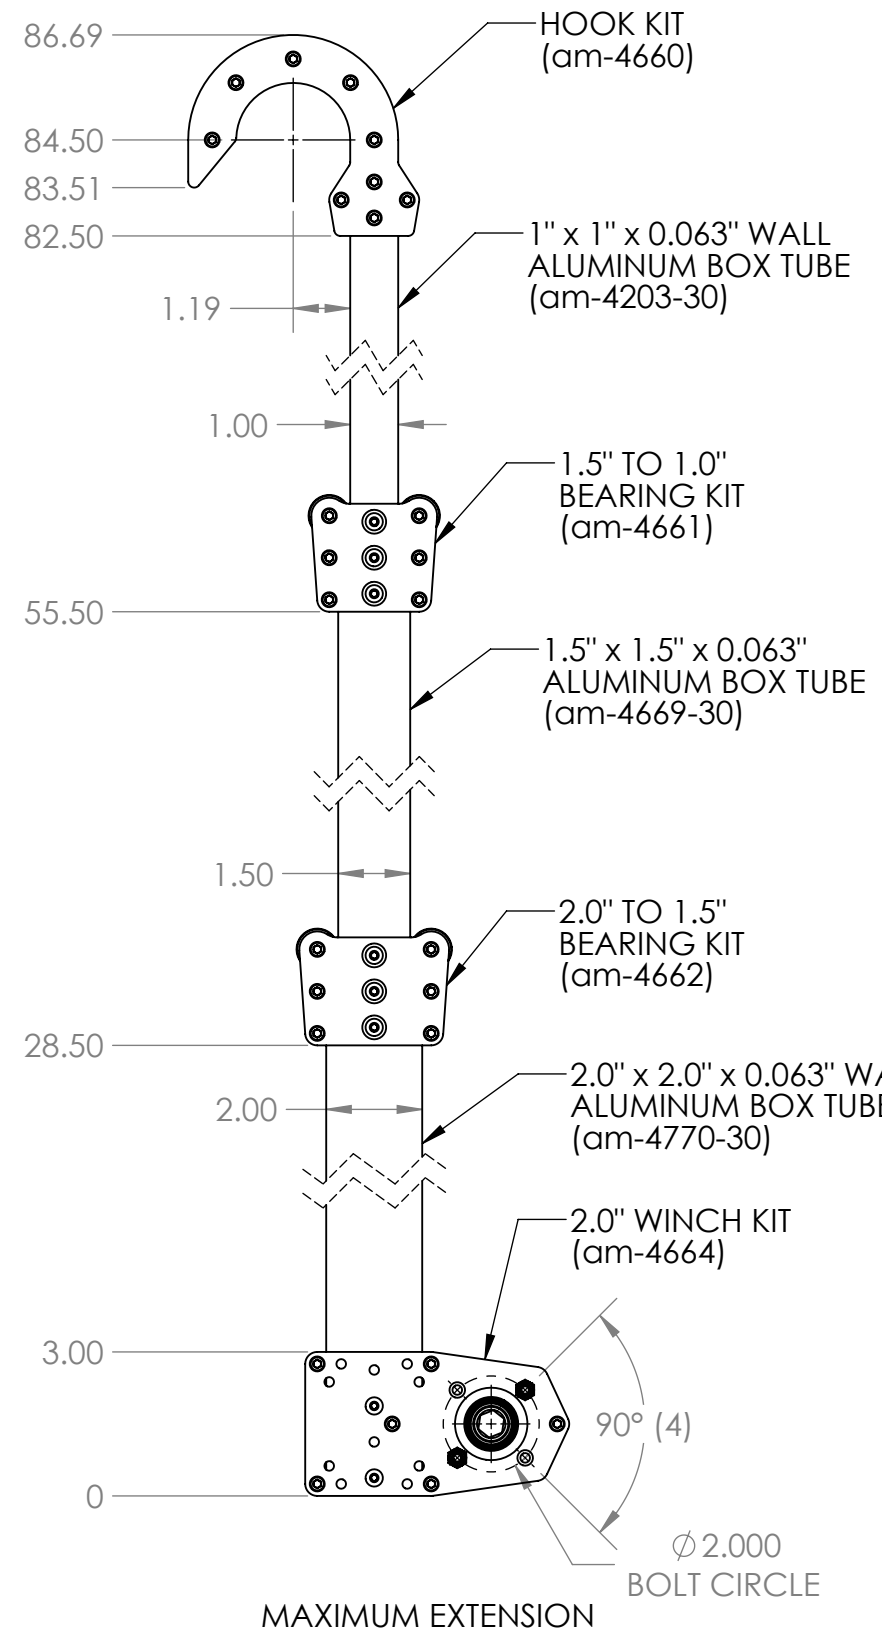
86.69

HOOK KIT (am-4660)

84.50

83.51

82.50

1" x 1" x 0.063" WALL ALUMINUM BOX TUBE (am-4203-30)

1.19

1.00

1.5" TO 1.0" BEARING KIT (am-4661)

55.50

1.5" x 1.5" x 0.063" ALUMINUM BOX TUBE (am-4669-30)

1.50

2.0" TO 1.5" BEARING KIT (am-4662)

28.50

2.0" x 2.0" x 0.063" WA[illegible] ALUMINUM BOX TUB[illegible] (am-4770-30)

2.00

2.0" WINCH KIT (am-4664)

3.00

90° (4)

0

$\phi$2.000 BOLT CIRCLE

MAXIMUM EXTENSION